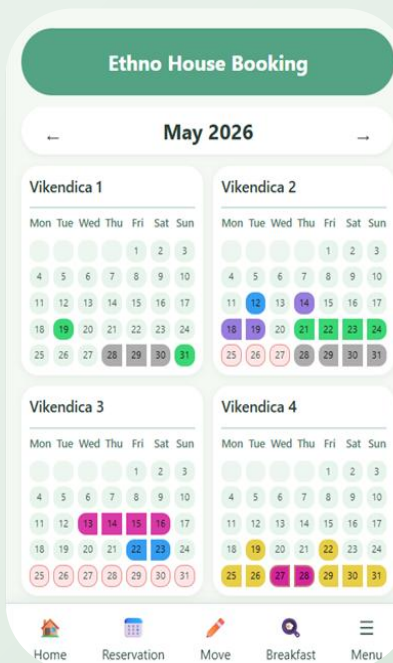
Ethno House Booking

← May 2026 →

Vikendica 1

| Mon | Tue | Wed | Thu | Fri | Sat | Sun |
|---|---|---|---|---|---|---|
| | | | | 1 | 2 | 3 |
| 4 | 5 | 6 | 7 | 8 | 9 | 10 |
| 11 | 12 | 13 | 14 | 15 | 16 | 17 |
| 18 | 19 | 20 | 21 | 22 | 23 | 24 |
| 25 | 26 | 27 | 28 | 29 | 30 | 31 |

Vikendica 2

| Mon | Tue | Wed | Thu | Fri | Sat | Sun |
|---|---|---|---|---|---|---|
| | | | | 1 | 2 | 3 |
| 4 | 5 | 6 | 7 | 8 | 9 | 10 |
| 11 | 12 | 13 | 14 | 15 | 16 | 17 |
| 18 | 19 | 20 | 21 | 22 | 23 | 24 |
| 25 | 26 | 27 | 28 | 29 | 30 | 31 |

Vikendica 3

| Mon | Tue | Wed | Thu | Fri | Sat | Sun |
|---|---|---|---|---|---|---|
| | | | | 1 | 2 | 3 |
| 4 | 5 | 6 | 7 | 8 | 9 | 10 |
| 11 | 12 | 13 | 14 | 15 | 16 | 17 |
| 18 | 19 | 20 | 21 | 22 | 23 | 24 |
| 25 | 26 | 27 | 28 | 29 | 30 | 31 |

Vikendica 4

| Mon | Tue | Wed | Thu | Fri | Sat | Sun |
|---|---|---|---|---|---|---|
| | | | | 1 | 2 | 3 |
| 4 | 5 | 6 | 7 | 8 | 9 | 10 |
| 11 | 12 | 13 | 14 | 15 | 16 | 17 |
| 18 | 19 | 20 | 21 | 22 | 23 | 24 |
| 25 | 26 | 27 | 28 | 29 | 30 | 31 |

Home Reservation Move Breakfast Menu